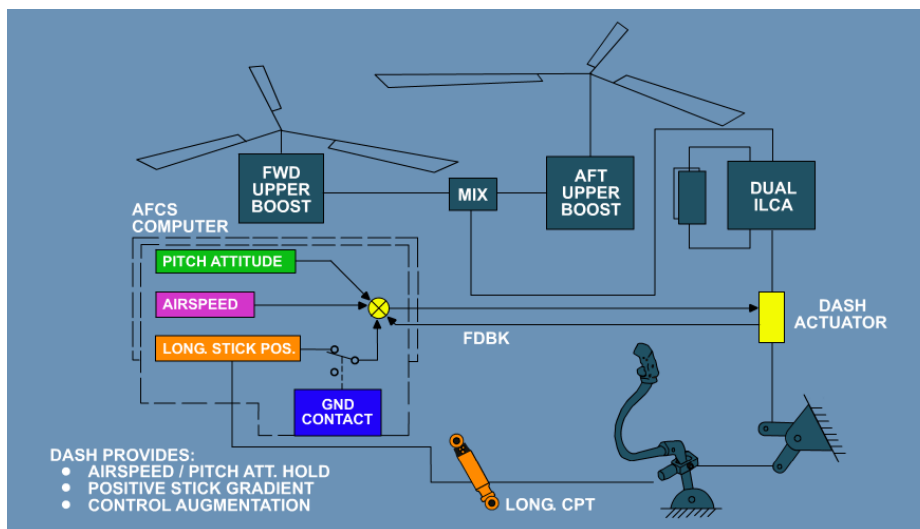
FWD UPPER BOOST

MIX

AFT UPPER BOOST

DUAL ILCA

AFCS COMPUTER

PITCH ATTITUDE

AIRSPEED

LONG. STICK POS.

GND CONTACT

DASH ACTUATOR

FDBK

DASH PROVIDES:
• AIRSPEED / PITCH ATT. HOLD
• POSITIVE STICK GRADIENT
• CONTROL AUGMENTATION

LONG. CPT